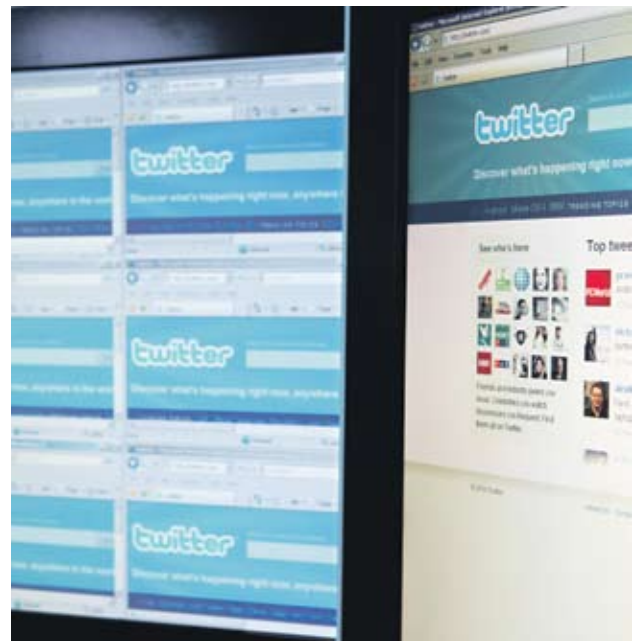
twitter

Discover what's happening right now, anywhere in the world

twitter

Discover what's happening right now, anywhere

twitter

Discover what's happening right now, anywhere

twitter

Discover what's happening right now, anywhere

twitter

Discover what's happening right now

TRENDING TOPICS

See who's here

Top twee

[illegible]